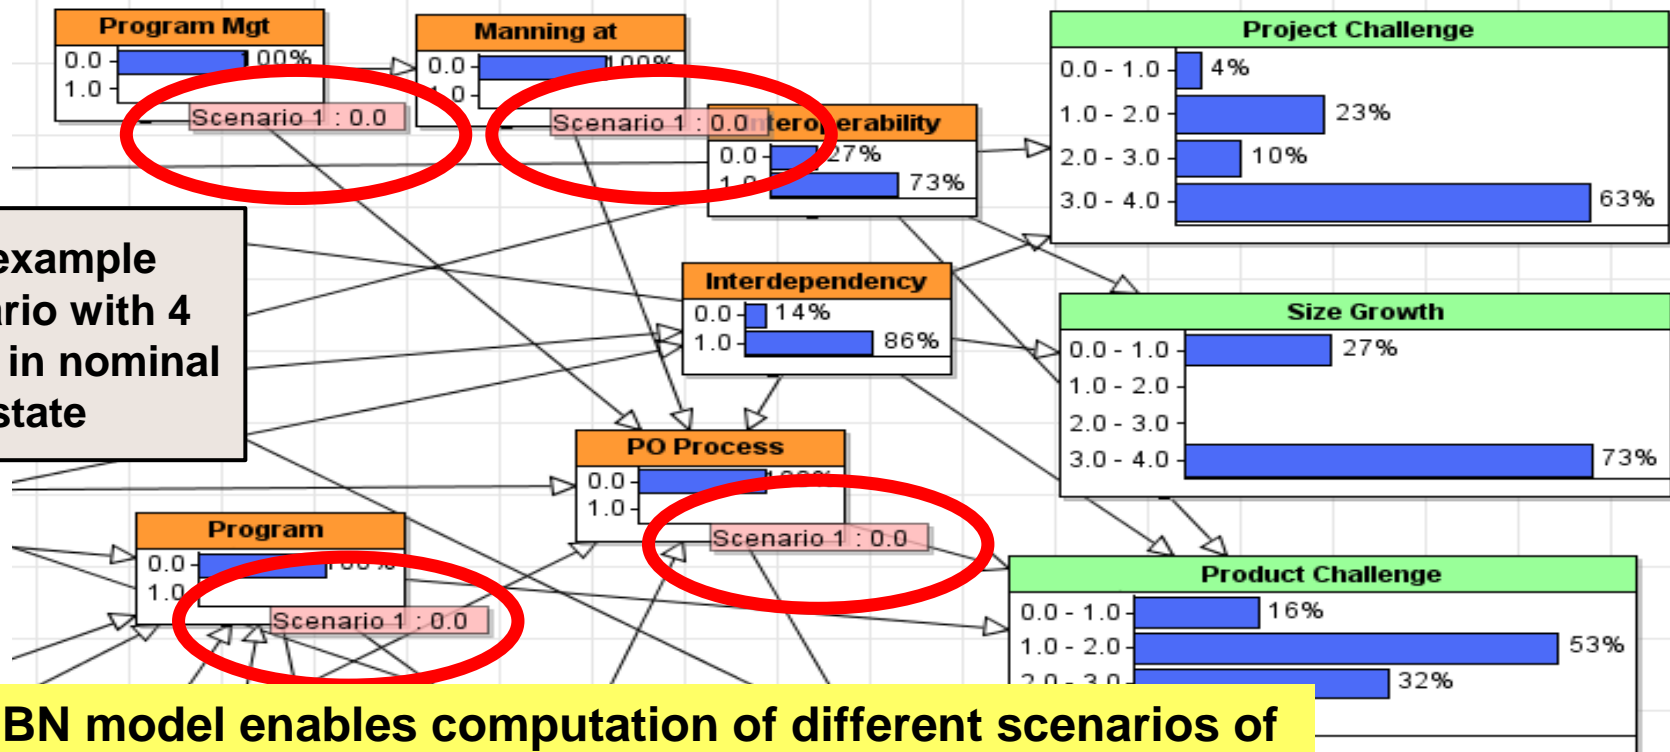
Program Mgt
0.0 100%
1.0
Scenario 1 : 0.0

Manning at
0.0 100%
1.0
Scenario 1 : 0.0

Interoperability
0.0 27%
1.0 73%

Project Challenge
0.0 - 1.0 4%
1.0 - 2.0 23%
2.0 - 3.0 10%
3.0 - 4.0 63%

example
ario with 4
in nominal
state

Interdependency
0.0 14%
1.0 86%

Size Growth
0.0 - 1.0 27%
1.0 - 2.0
2.0 - 3.0
3.0 - 4.0 73%

PO Process
0.0 100%
1.0
Scenario 1 : 0.0

Program
0.0 100%
1.0
Scenario 1 : 0.0

Product Challenge
0.0 - 1.0 16%
1.0 - 2.0 53%
2.0 - 3.0 32%

BN model enables computation of different scenarios of